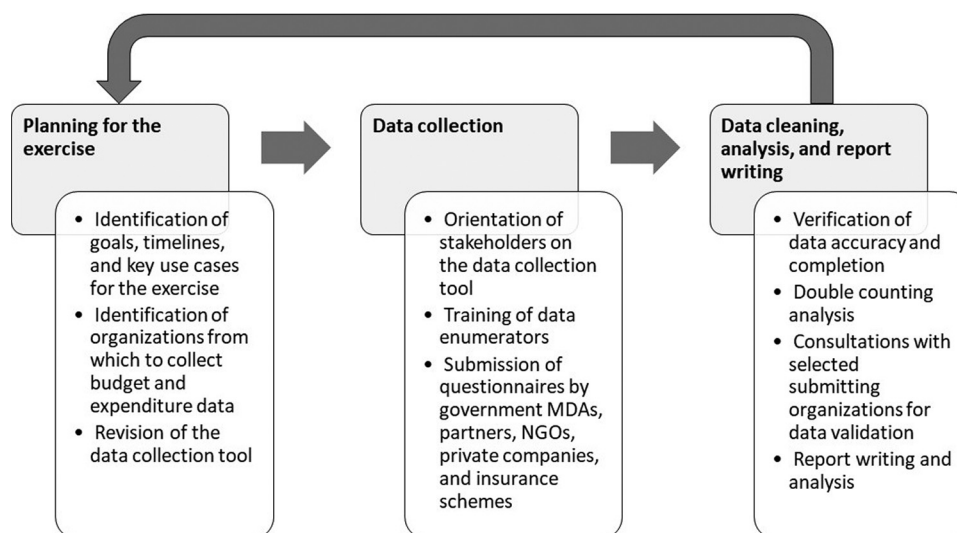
Planning for the exercise

- Identification of goals, timelines, and key use cases for the exercise
- Identification of organizations from which to collect budget and expenditure data
- Revision of the data collection tool

Data collection

- Orientation of stakeholders on the data collection tool
- Training of data enumerators
- Submission of questionnaires by government MDAs, partners, NGOs, private companies, and insurance schemes

Data cleaning, analysis, and report writing

- Verification of data accuracy and completion
- Double counting analysis
- Consultations with selected submitting organizations for data validation
- Report writing and analysis